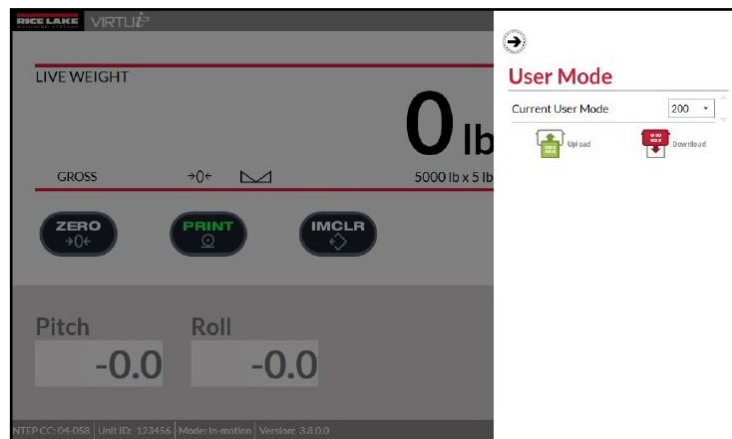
RICE LAKE WEIGHING SYSTEMS VIRTUi²

LIVE WEIGHT

0 lb

GROSS →0← 

5000 lb x 5 lb

ZERO →0←

PRINT

IMCLR

Pitch

-0.0

Roll

-0.0

NTEP CC: 04-058 | Unit ID: 123456 | Mode: In-motion | Version: 3.8.0.0

User Mode

Current User Mode 200

Upload

Download